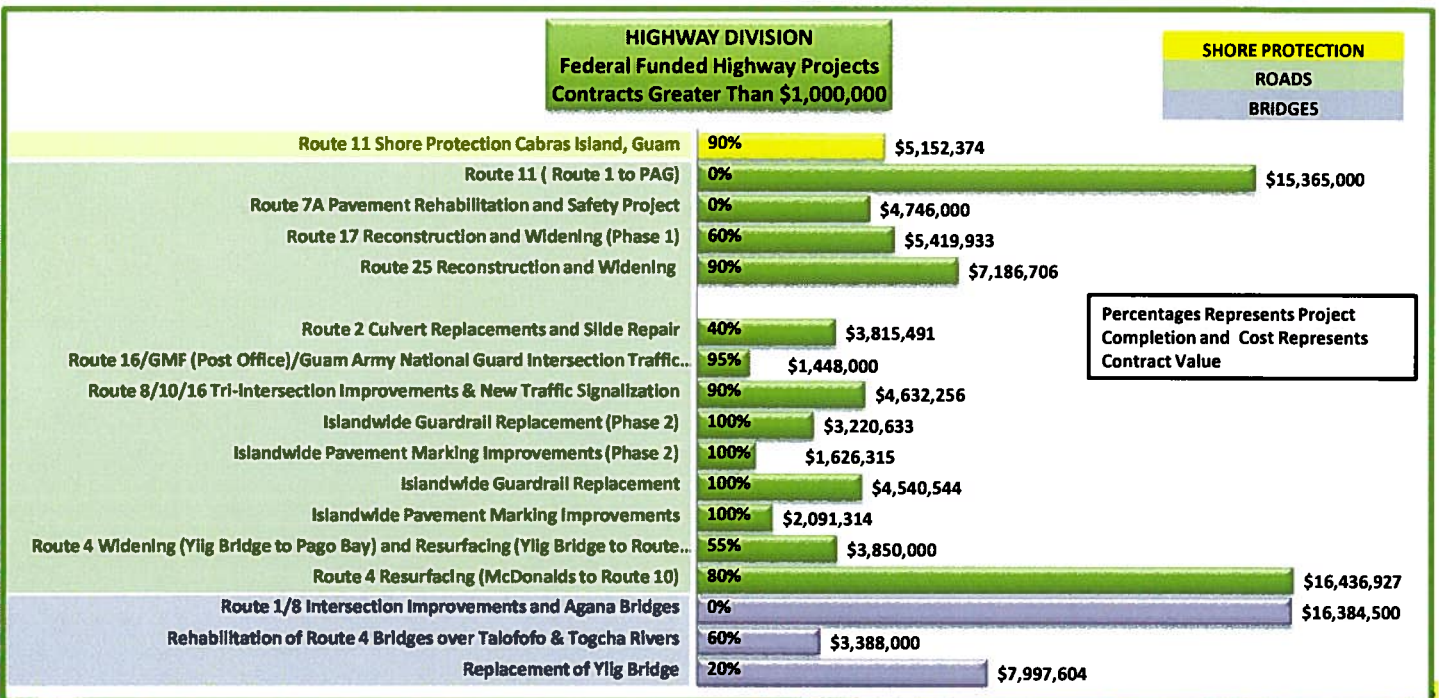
HIGHWAY DIVISION
Federal Funded Highway Projects
Contracts Greater Than $1,000,000

SHORE PROTECTION
ROADS
BRIDGES

Route 11 Shore Protection Cabras Island, Guam 90% $5,152,374
Route 11 ( Route 1 to PAG) 0% $15,365,000
Route 7A Pavement Rehabilitation and Safety Project 0% $4,746,000
Route 17 Reconstruction and Widening (Phase 1) 60% $5,419,933
Route 25 Reconstruction and Widening 90% $7,186,706

Percentages Represents Project Completion and Cost Represents Contract Value

Route 2 Culvert Replacements and Slide Repair 40% $3,815,491
Route 16/GMF (Post Office)/Guam Army National Guard Intersection Traffic... 95% $1,448,000
Route 8/10/16 Tri-Intersection Improvements & New Traffic Signalization 90% $4,632,256
Islandwide Guardrail Replacement (Phase 2) 100% $3,220,633
Islandwide Pavement Marking Improvements (Phase 2) 100% $1,626,315
Islandwide Guardrail Replacement 100% $4,540,544
Islandwide Pavement Marking Improvements 100% $2,091,314
Route 4 Widening (Yiig Bridge to Pago Bay) and Resurfacing (Yiig Bridge to Route... 55% $3,850,000
Route 4 Resurfacing (McDonalds to Route 10) 80% $16,436,927
Route 1/8 Intersection Improvements and Agana Bridges 0% $16,384,500
Rehabilitation of Route 4 Bridges over Talofofo & Togcha Rivers 60% $3,388,000
Replacement of Yiig Bridge 20% $7,997,604